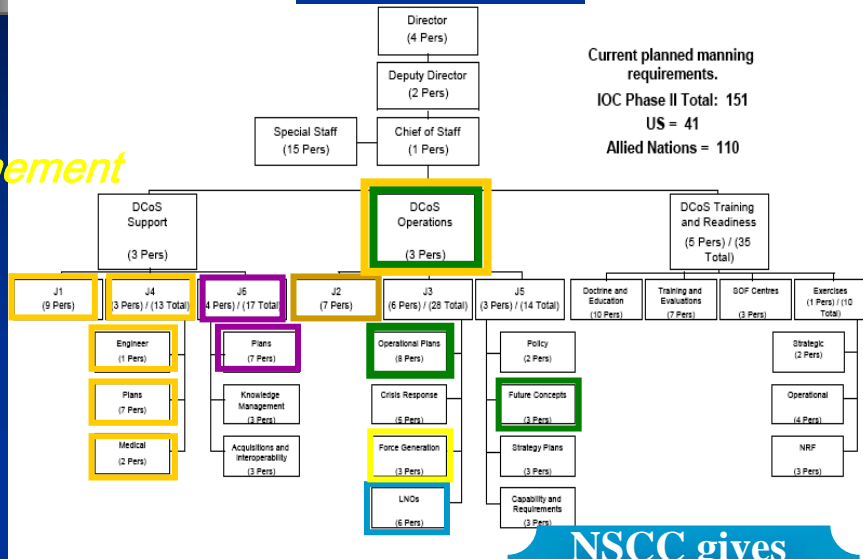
Director
(4 Pers)

Deputy Director
(2 Pers)

Special Staff
(15 Pers)

Chief of Staff
(1 Pers)

Current planned manning requirements.
IOC Phase II Total: 151
US = 41
Allied Nations = 110

ement

DCoS Support
(3 Pers)

DCoS Operations
(3 Pers)

DCoS Training and Readiness
(5 Pers) / (35 Total)

J1
(9 Pers)

J4
(3 Pers) / (13 Total)

J6
(4 Pers) / (17 Total)

J2
(7 Pers)

J3
(6 Pers) / (28 Total)

J5
(3 Pers) / (14 Total)

Doctrine and Education
(10 Pers)

Training and Evaluations
(7 Pers)

SOF Centres
(3 Pers)

Exercises
(1 Pers) / (10 Total)

Engineer
(1 Pers)

Plans
(7 Pers)

Medical
(2 Pers)

Plans
(7 Pers)

Knowledge Management
(3 Pers)

Acquisitions and Interoperability
(3 Pers)

Operational Plans
(8 Pers)

Crisis Response
(5 Pers)

Force Generation
(3 Pers)

LNOs
(6 Pers)

Policy
(2 Pers)

Future Concepts
(3 Pers)

Strategy Plans
(3 Pers)

Capability and Requirements
(3 Pers)

Strategic
(2 Pers)

Operational
(4 Pers)

NRF
(3 Pers)

NSCC gives